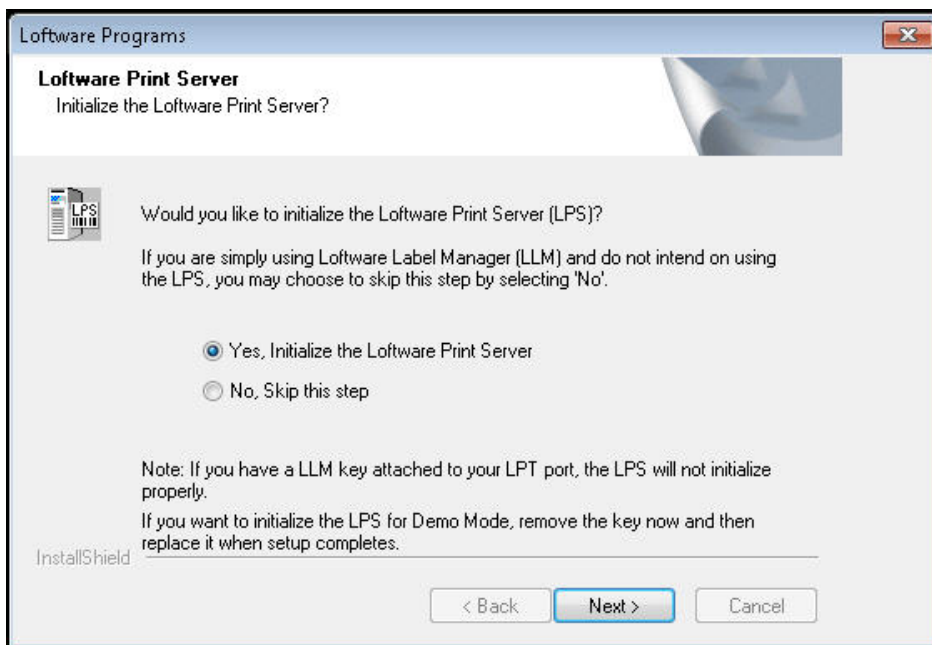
Loftware Programs

**Loftware Print Server**
Initialize the Loftware Print Server?

LPS

Would you like to initialize the Loftware Print Server (LPS)?

If you are simply using Loftware Label Manager (LLM) and do not intend on using the LPS, you may choose to skip this step by selecting 'No'.

Yes, Initialize the Loftware Print Server

No, Skip this step

Note: If you have a LLM key attached to your LPT port, the LPS will not initialize properly.

If you want to initialize the LPS for Demo Mode, remove the key now and then replace it when setup completes.

InstallShield

< Back | Next > | Cancel